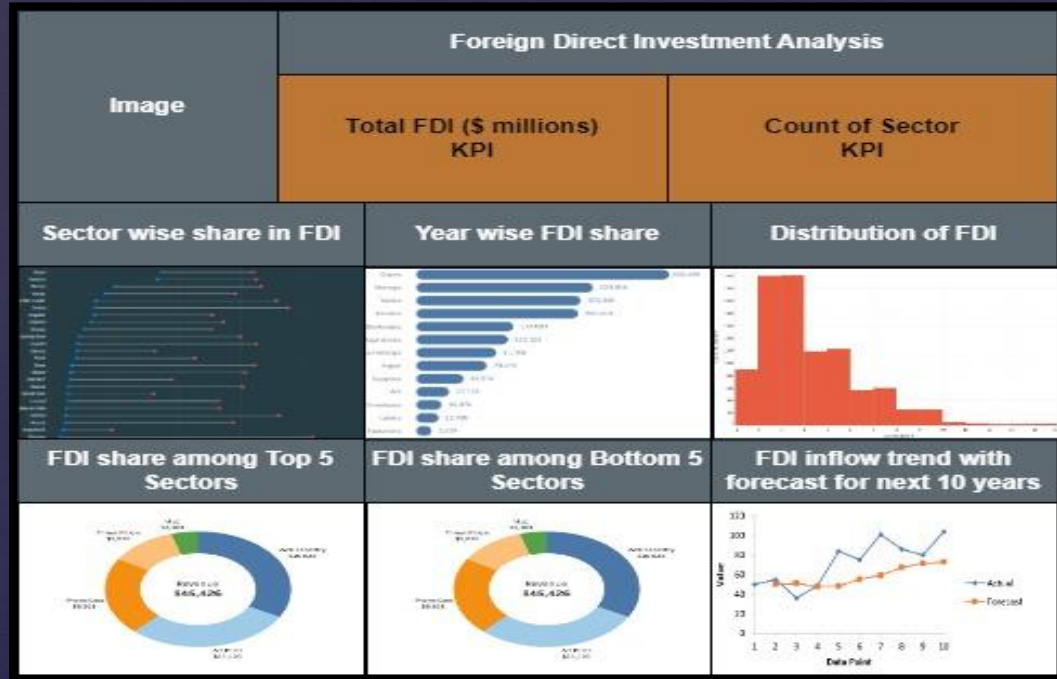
Image

Foreign Direct Investment Analysis

Total FDI ($ millions) KPI

Count of Sector KPI

Sector wise share in FDI

Year wise FDI share

Distribution of FDI

FDI share among Top 5 Sectors

FDI share among Bottom 5 Sectors

FDI inflow trend with forecast for next 10 years

Revenue
$46,426

Revenue
$46,426

120
100
80
60
40
20
0

Value

1 2 3 4 5 6 7 8 9 10

Data Point

Actual

Forecast